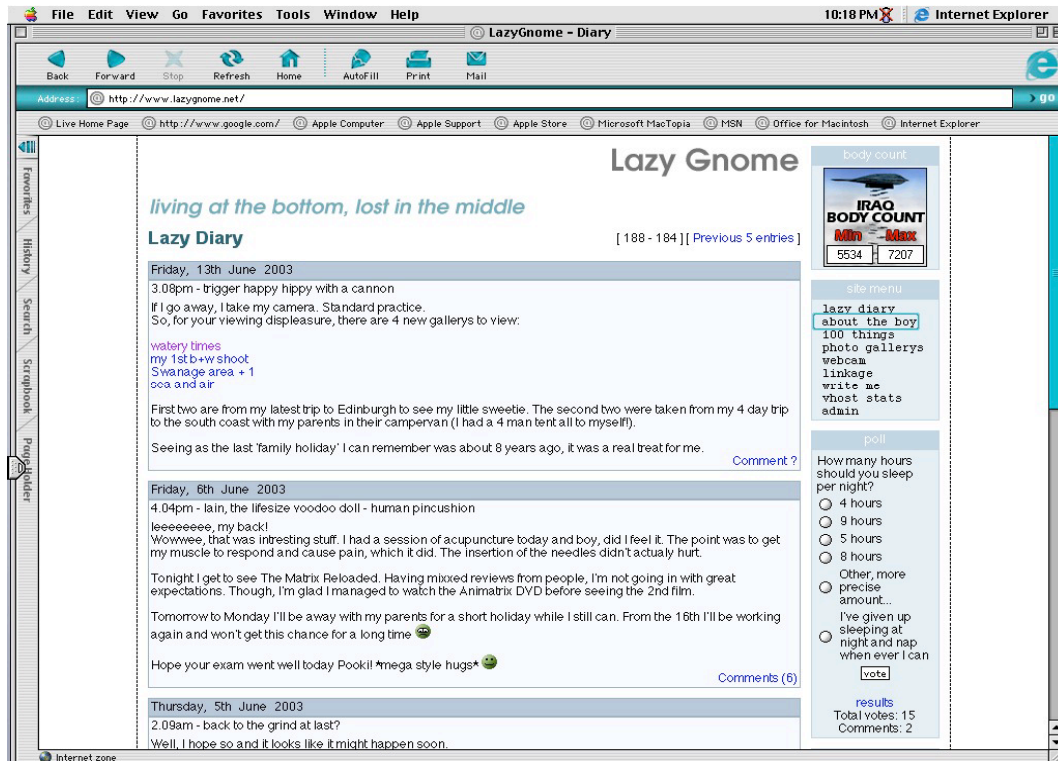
File Edit View Go Favorites Tools Window Help
10:18 PM Internet Explorer
LazyGnome - Diary

Back Forward Stop Refresh Home AutoFill Print Mail

Address: http://www.lazygnome.net/ go

Live Home Page http://www.google.com/ Apple Computer Apple Support Apple Store Microsoft MacTopia MSN Office for Macintosh Internet Explorer

Favorites History Search Scrapbook Page Holder

Lazy Gnome

living at the bottom, lost in the middle

Lazy Diary

[ 188 - 184 ] [ Previous 5 entries ]

Friday, 13th June 2003

3.08pm - trigger happy hippy with a cannon

If I go away, I take my camera. Standard practice.
So, for your viewing displeasure, there are 4 new gallerys to view:

watery times
my 1st b+w shoot
Swanage area + 1
sea and air

First two are from my latest trip to Edinburgh to see my little sweetie. The second two were taken from my 4 day trip to the south coast with my parents in their campervan (I had a 4 man tent all to myself!).

Seeing as the last 'family holiday' I can remember was about 8 years ago, it was a real treat for me.

Comment ?

Friday, 6th June 2003

4.04pm - Iain, the lifesize voodoo doll - human pincushion

leeeeeeee, my back!
Wowwee, that was intresting stuff. I had a session of acupuncture today and boy, did I feel it. The point was to get my muscle to respond and cause pain, which it did. The insertion of the needles didn't actualy hurt.

Tonight I get to see The Matrix Reloaded. Having mixxed reviews from people, I'm not going in with great expectations. Though, I'm glad I managed to watch the Animatrix DVD before seeing the 2nd film.

Tomorrow to Monday I'll be away with my parents for a short holiday while I still can. From the 16th I'll be working again and won't get this chance for a long time

Hope your exam went well today Pooki! *mega style hugs*

Comments (6)

Thursday, 5th June 2003

2.09am - back to the grind at last?

Well, I hope so and it looks like it might happen soon.

body count

IRAQ BODY COUNT
Min Max
5534 7207

site menu

lazy diary
about the boy
100 things
photo gallerys
webcam
linkage
write me
vhost stats
admin

poll

How many hours should you sleep per night?
4 hours
9 hours
5 hours
8 hours
Other, more precise amount...
I've given up sleeping at night and nap when ever I can
vote

results
Total votes: 15
Comments: 2

Internet zone